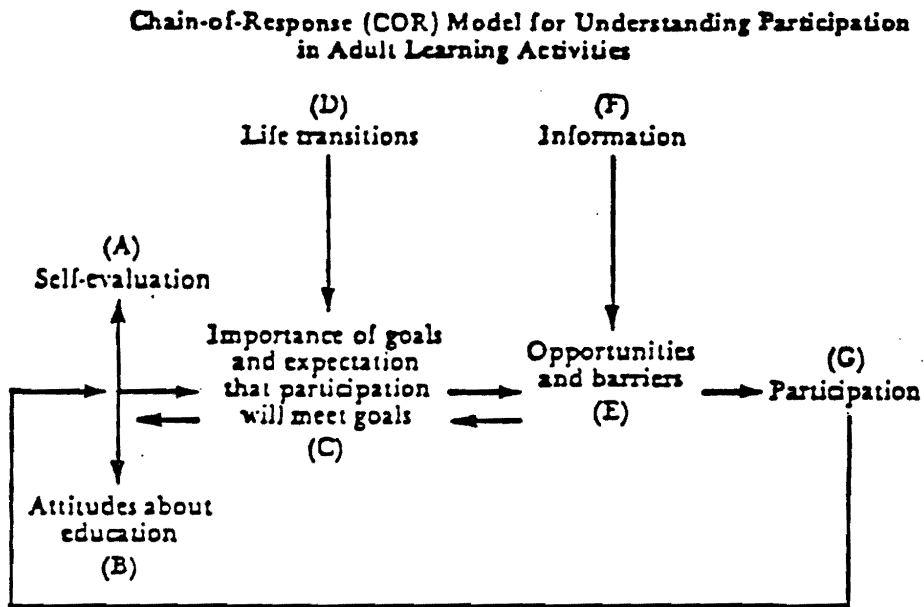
Chain-of-Response (COR) Model for Understanding Participation in Adult Learning Activities

(D)
Life transitions

(F)
Information

(A)
Self-evaluation

Importance of goals and expectation that participation will meet goals
(C)

Opportunities and barriers
(E)

(G)
Participation

Attitudes about education
(B)